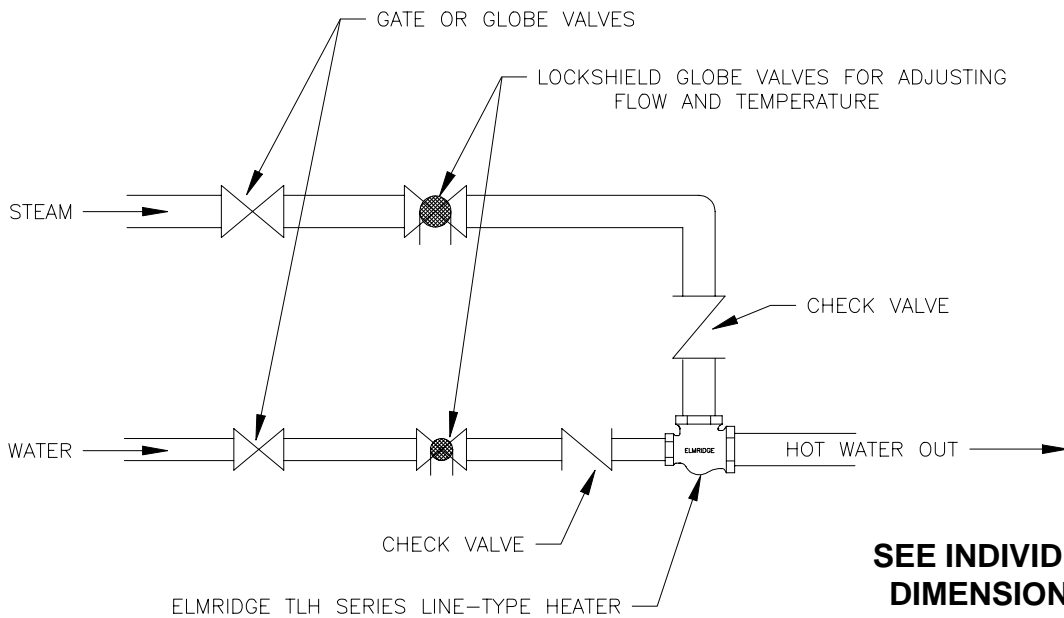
GATE OR GLOBE VALVES

LOCKSHIELD GLOBE VALVES FOR ADJUSTING FLOW AND TEMPERATURE

STEAM

CHECK VALVE

WATER

ELMRIDGE

HOT WATER OUT

CHECK VALVE

ELMRIDGE TLH SERIES LINE–TYPE HEATER

SEE INDIVID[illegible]
DIMENSION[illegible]